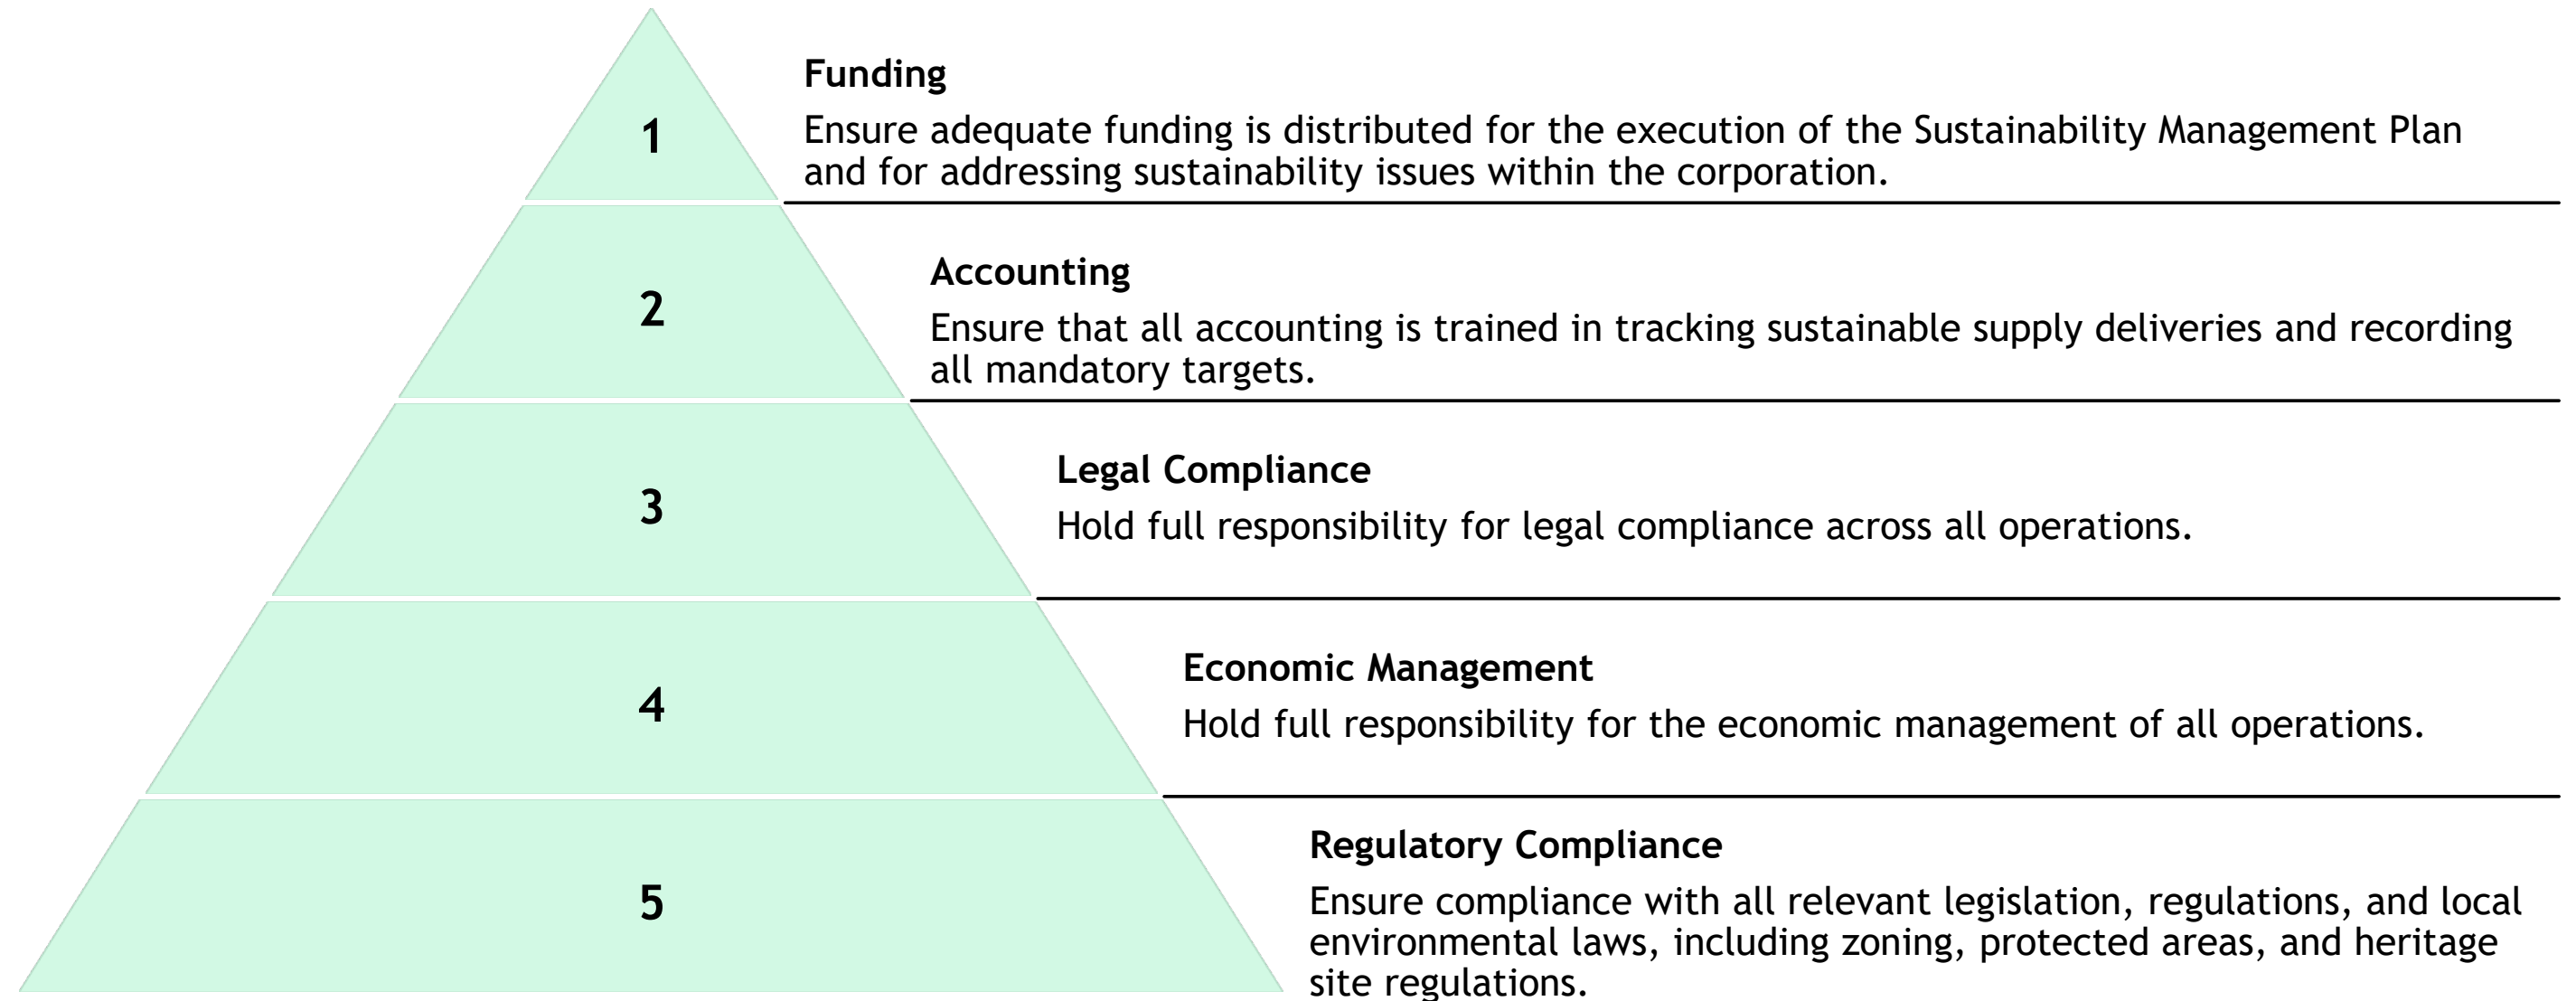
1

Funding

Ensure adequate funding is distributed for the execution of the Sustainability Management Plan and for addressing sustainability issues within the corporation.

2

Accounting

Ensure that all accounting is trained in tracking sustainable supply deliveries and recording all mandatory targets.

3

Legal Compliance

Hold full responsibility for legal compliance across all operations.

4

Economic Management

Hold full responsibility for the economic management of all operations.

5

Regulatory Compliance

Ensure compliance with all relevant legislation, regulations, and local environmental laws, including zoning, protected areas, and heritage site regulations.